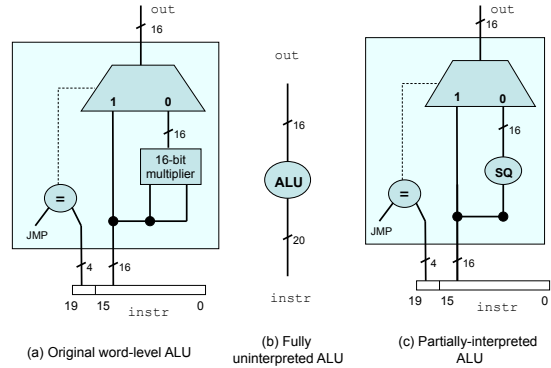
out
16
1
0
16
16-bit multiplier
=
JMP
4
16
19
15
instr
0
(a) Original word-level ALU

out
16
ALU
20
instr
(b) Fully uninterpreted ALU

out
16
1
0
16
SQ
=
JMP
4
16
19
15
instr
0
(c) Partially-interpreted ALU